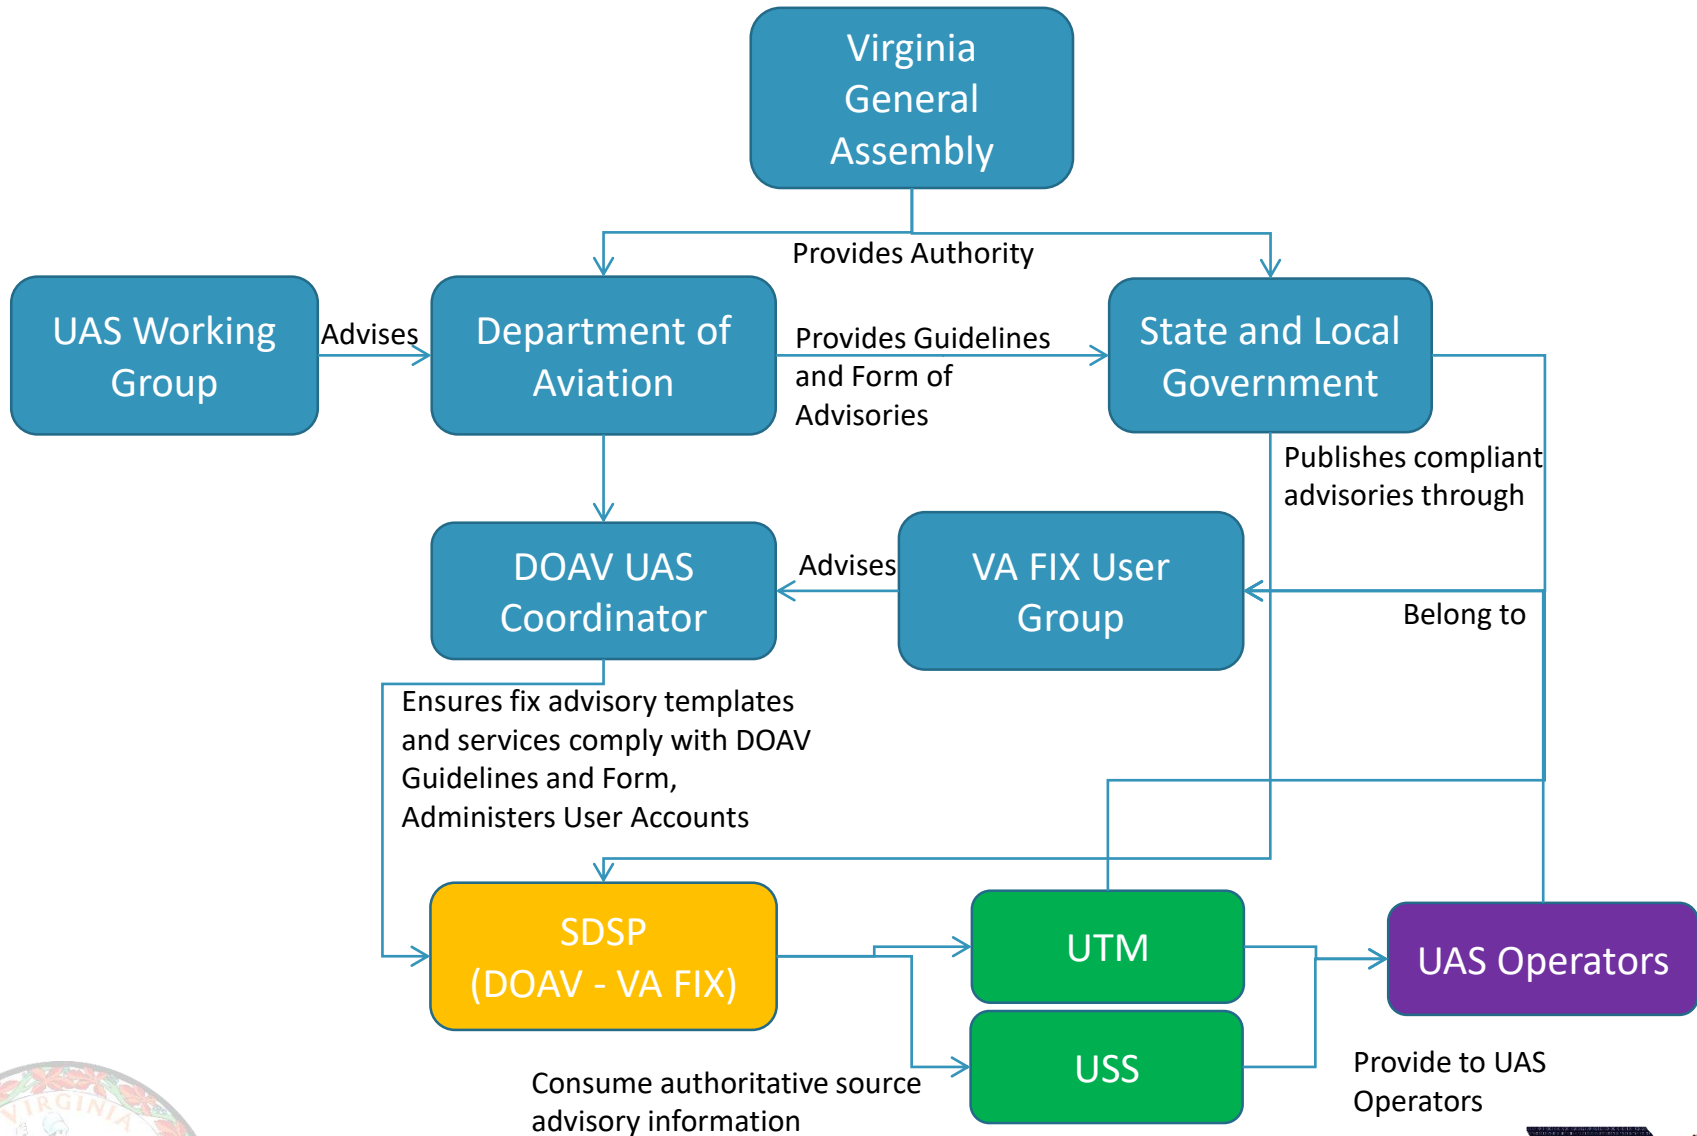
Virginia General Assembly

Provides Authority

UAS Working Group

Advises

Department of Aviation

Provides Guidelines and Form of Advisories

State and Local Government

Publishes compliant advisories through

DOAV UAS Coordinator

Advises

VA FIX User Group

Belong to

Ensures fix advisory templates and services comply with DOAV Guidelines and Form, Administers User Accounts

SDSP (DOAV - VA FIX)

UTM

USS

UAS Operators

Consume authoritative source advisory information

Provide to UAS Operators

VIRGINIA